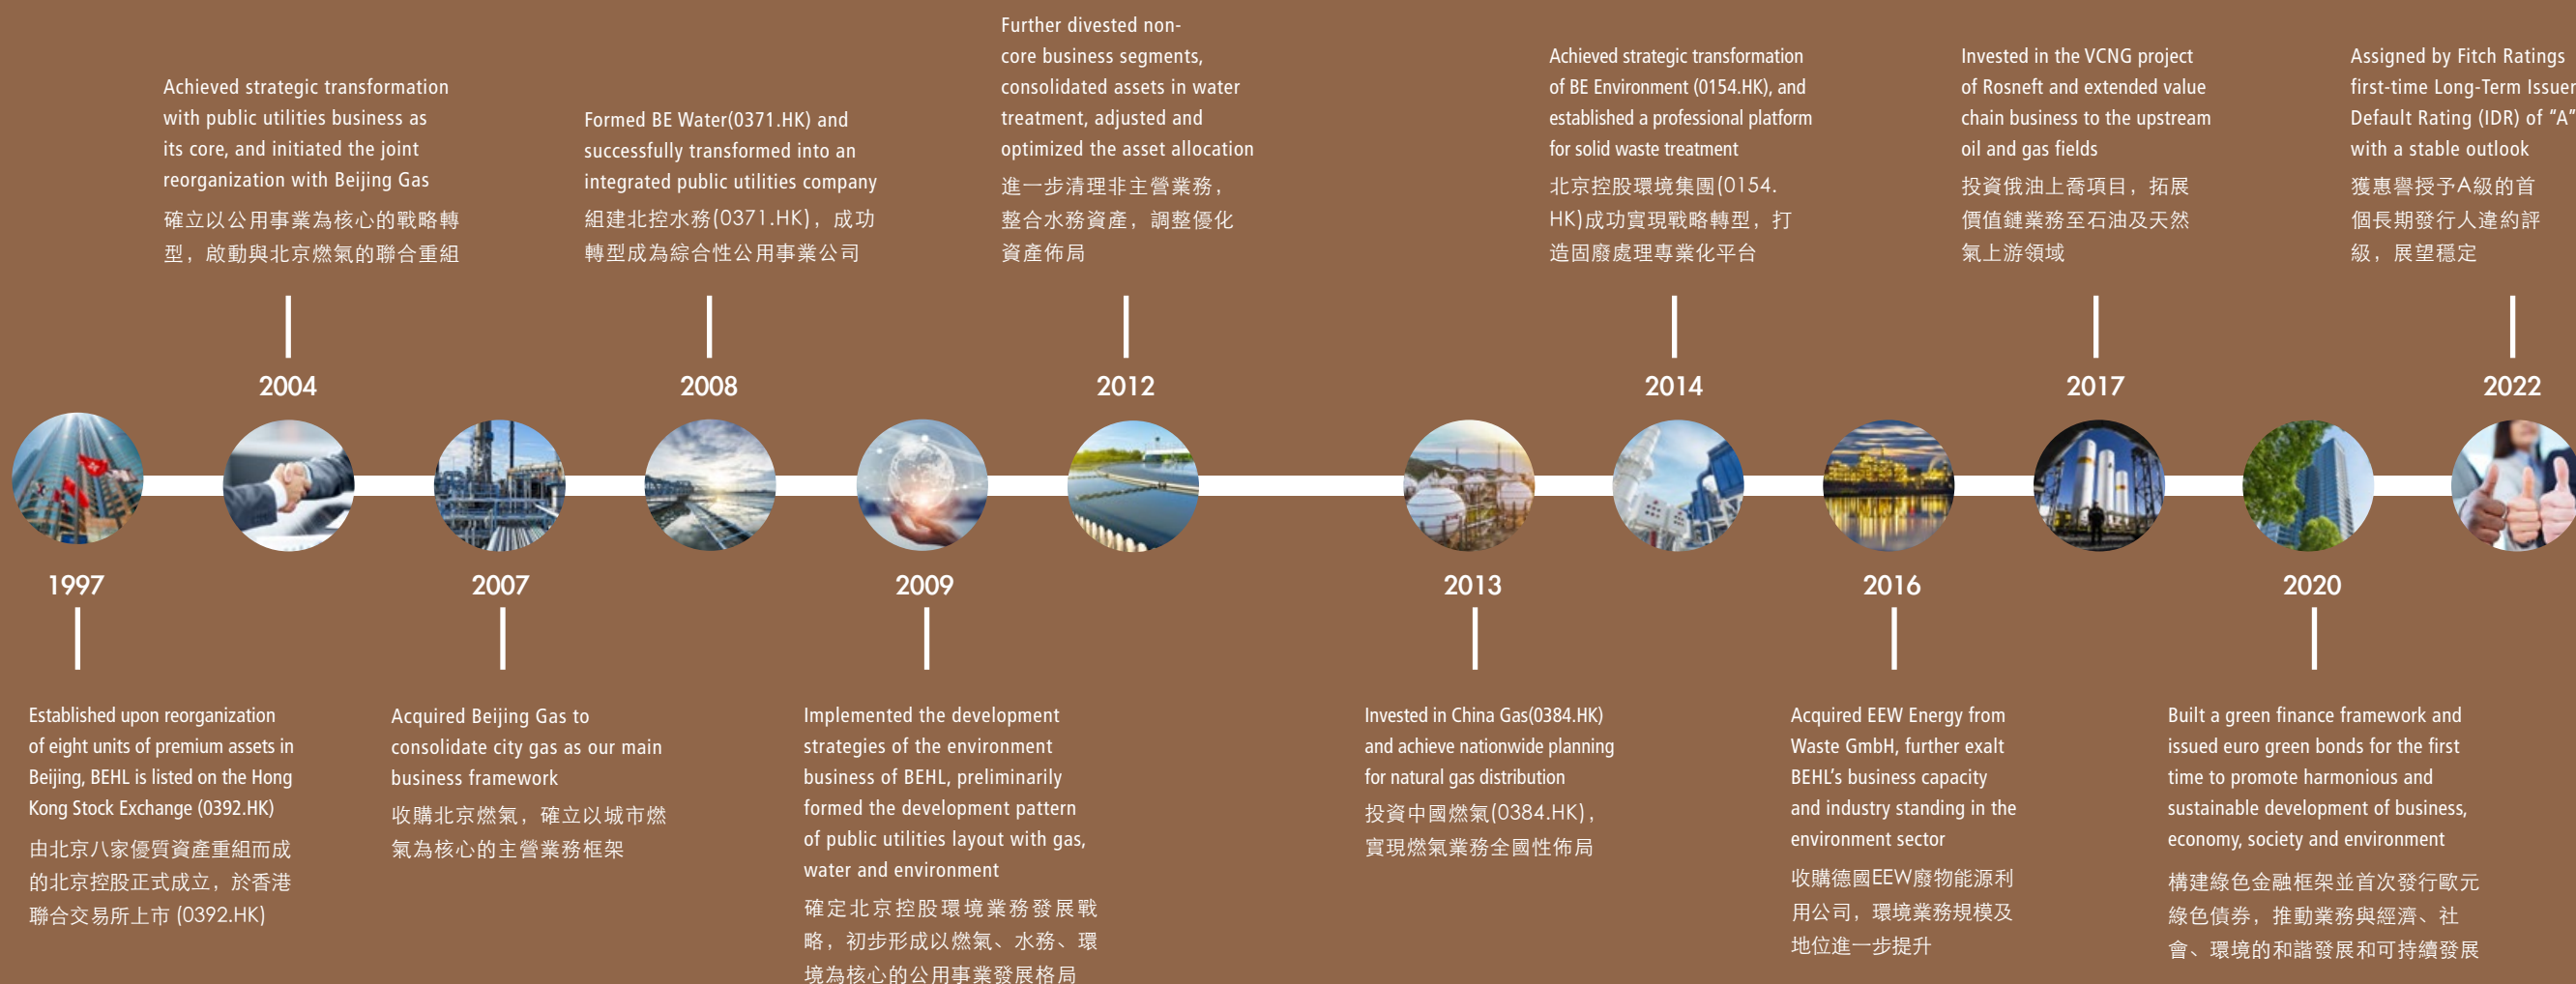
Achieved strategic transformation with public utilities business as its core, and initiated the joint reorganization with Beijing Gas
確立以公用事業為核心的戰略轉型，啟動與北京燃氣的聯合重組

2004

Formed BE Water(0371.HK) and successfully transformed into an integrated public utilities company
組建北控水務(0371.HK)，成功轉型成為綜合性公用事業公司

2008

Further divested non-core business segments, consolidated assets in water treatment, adjusted and optimized the asset allocation
進一步清理非主營業務，整合水務資產，調整優化資產佈局

2012

Achieved strategic transformation of BE Environment (0154.HK), and established a professional platform for solid waste treatment
北京控股環境集團(0154.HK)成功實現戰略轉型，打造固廢處理專業化平台

2014

Invested in the VCNG project of Rosneft and extended value chain business to the upstream oil and gas fields
投資俄油上喬項目，拓展價值鏈業務至石油及天然氣上游領域

2017

Assigned by Fitch Ratings first-time Long-Term Issuer Default Rating (IDR) of "A" with a stable outlook
獲惠譽授予A級的首個長期發行人違約評級，展望穩定

2022

1997

Established upon reorganization of eight units of premium assets in Beijing, BEHL is listed on the Hong Kong Stock Exchange (0392.HK)
由北京八家優質資產重組而成的北京控股正式成立，於香港聯合交易所上市 (0392.HK)

2007

Acquired Beijing Gas to consolidate city gas as our main business framework
收購北京燃氣，確立以城市燃氣為核心的主營業務框架

2009

Implemented the development strategies of the environment business of BEHL, preliminarily formed the development pattern of public utilities layout with gas, water and environment
確定北京控股環境業務發展戰略，初步形成以燃氣、水務、環境為核心的公用事業發展格局

2013

Invested in China Gas(0384.HK) and achieve nationwide planning for natural gas distribution
投資中國燃氣(0384.HK)，實現燃氣業務全國性佈局

2016

Acquired EEW Energy from Waste GmbH, further exalt BEHL's business capacity and industry standing in the environment sector
收購德國EEW廢物能源利用公司，環境業務規模及地位進一步提升

2020

Built a green finance framework and issued euro green bonds for the first time to promote harmonious and sustainable development of business, economy, society and environment
構建綠色金融框架並首次發行歐元綠色債券，推動業務與經濟、社會、環境的和諧發展和可持續發展